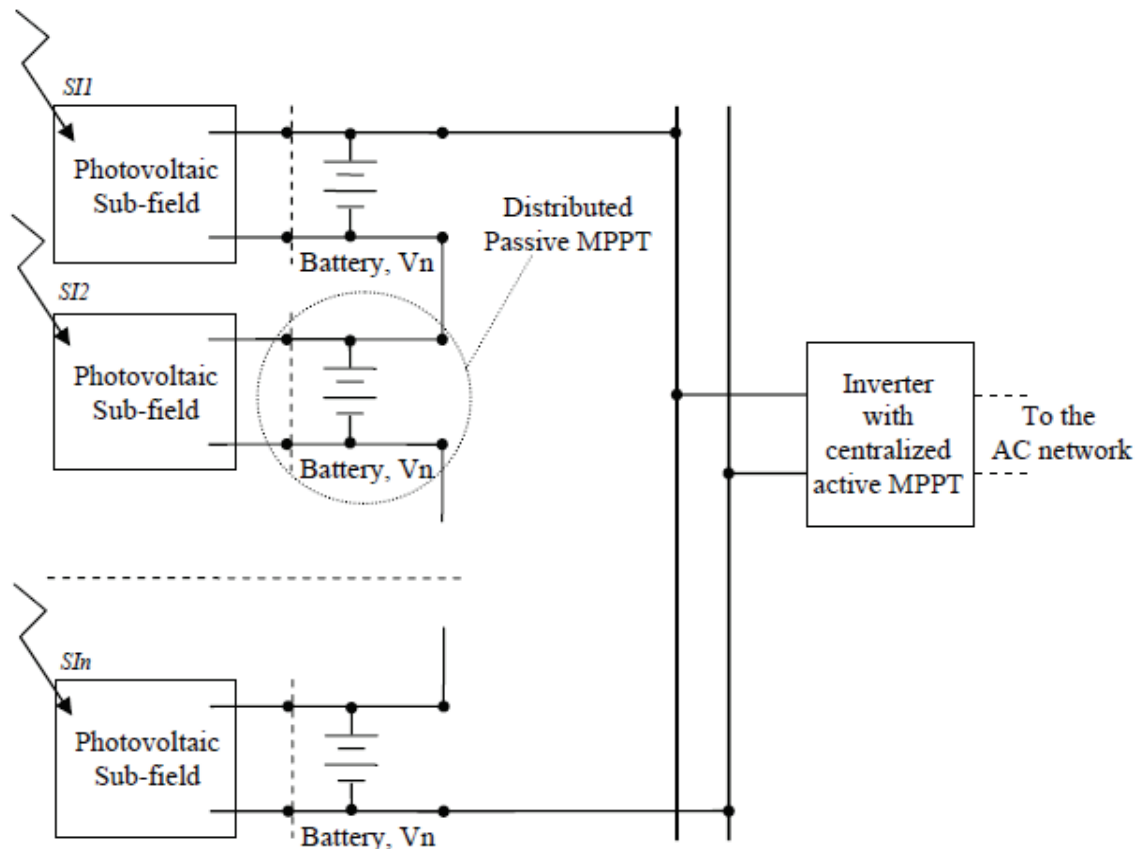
SI1

Photovoltaic Sub-field

Battery, Vn

Distributed Passive MPPT

SI2

Photovoltaic Sub-field

Battery, Vn

Inverter with centralized active MPPT

To the AC network

SIn

Photovoltaic Sub-field

Battery, Vn